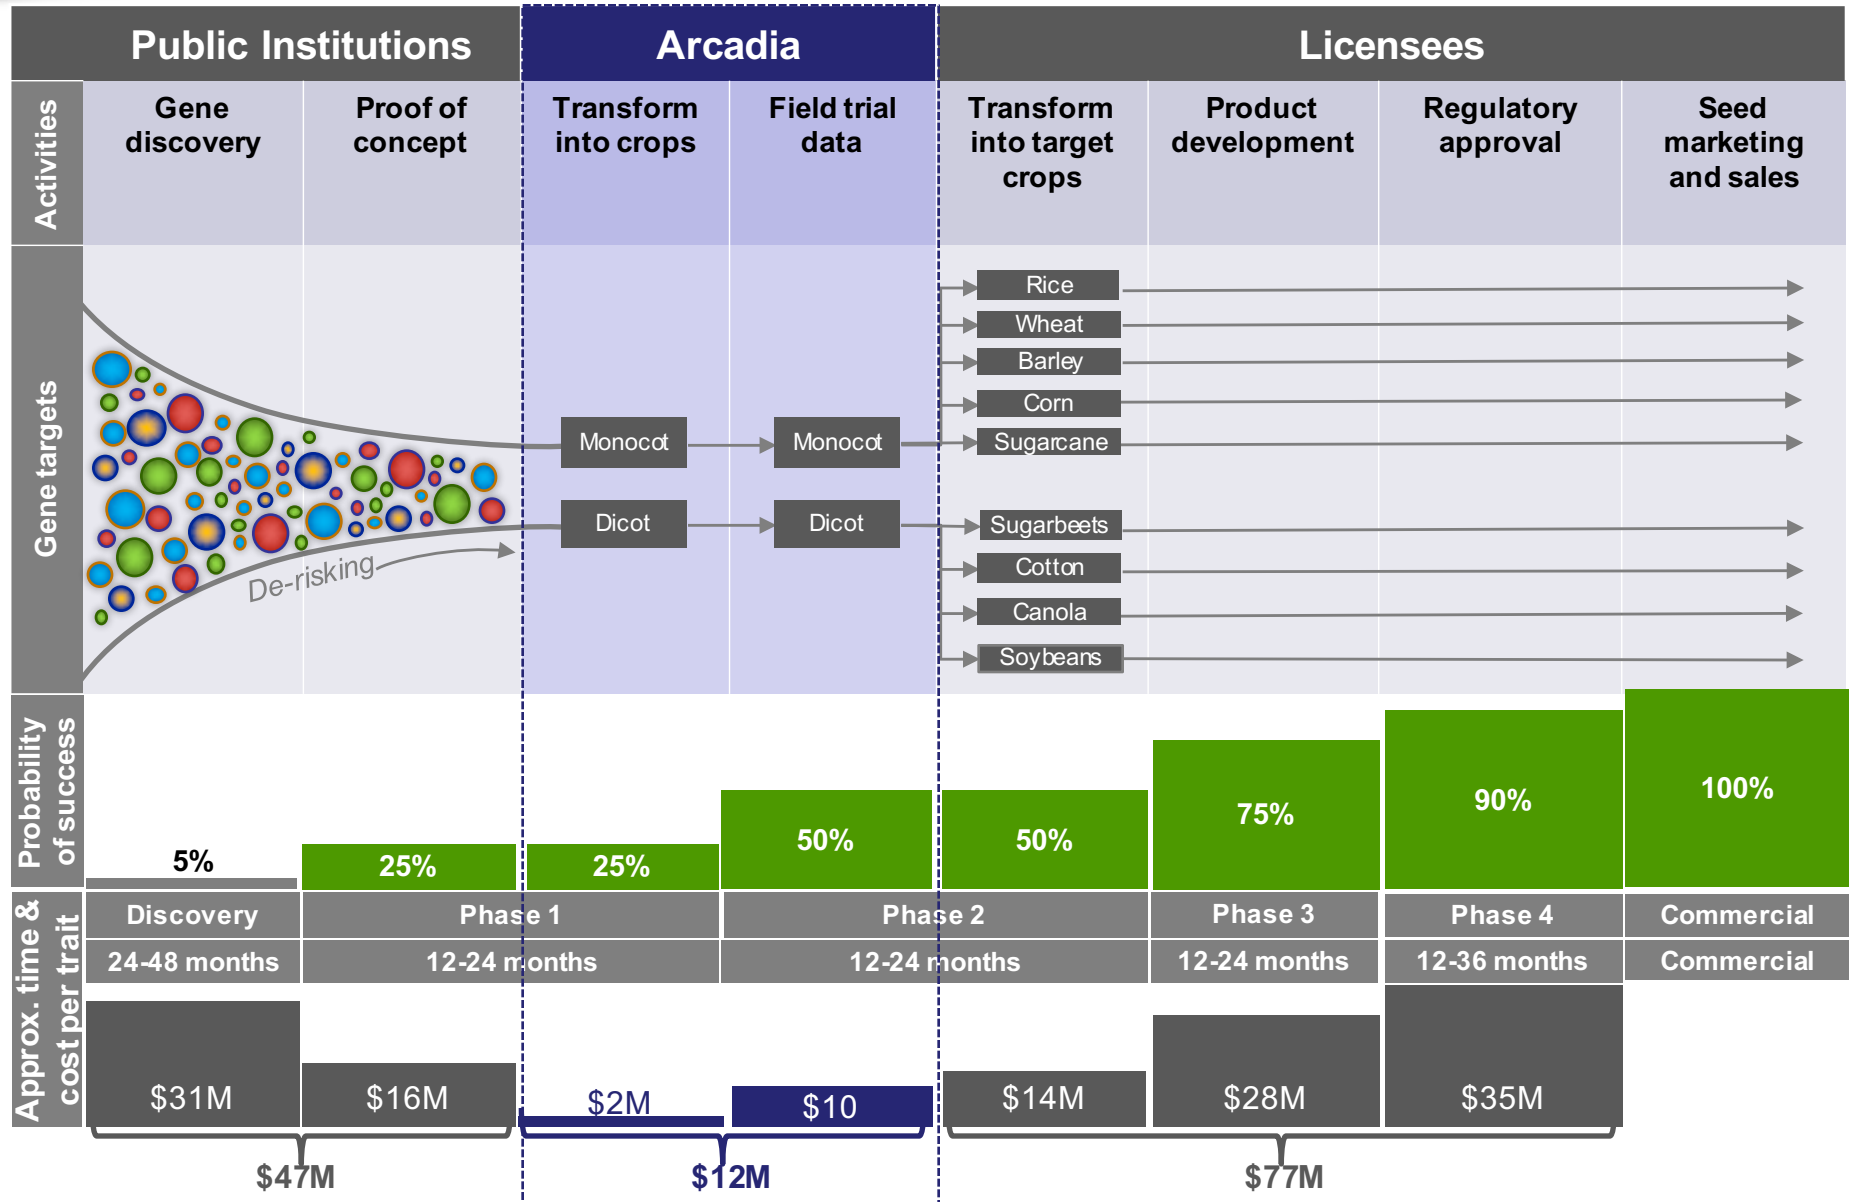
Public Institutions | Arcadia | Licensees

Activities

| Gene discovery | Proof of concept | Transform into crops | Field trial data | Transform into target crops | Product development | Regulatory approval | Seed marketing and sales |
|---|---|---|---|---|---|---|---|

Gene targets

De-risking

Monocot → Monocot

Dicot → Dicot

Rice
Wheat
Barley
Corn
Sugarcane
Sugarbeets
Cotton
Canola
Soybeans

Probability of success

5% | 25% | 25% | 50% | 50% | 75% | 90% | 100%

Approx. time & cost per trait

| Discovery | Phase 1 | Phase 2 | Phase 3 | Phase 4 | Commercial |
|---|---|---|---|---|---|
| 24-48 months | 12-24 months | 12-24 months | 12-24 months | 12-36 months | Commercial |

$31M | $16M | $2M | $10 | $14M | $28M | $35M

$47M | $12M | $77M